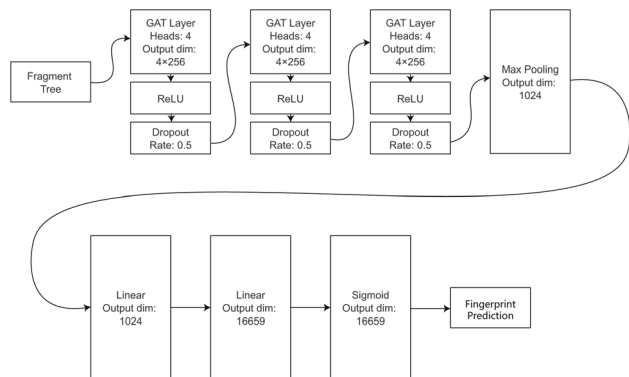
Fragment Tree

GAT Layer
Heads: 4
Output dim: 4×256

ReLU

Dropout
Rate: 0.5

GAT Layer
Heads: 4
Output dim: 4×256

ReLU

Dropout
Rate: 0.5

GAT Layer
Heads: 4
Output dim: 4×256

ReLU

Dropout
Rate: 0.5

Max Pooling
Output dim: 1024

Linear
Output dim: 1024

Linear
Output dim: 16659

Sigmoid
Output dim: 16659

Fingerprint Prediction